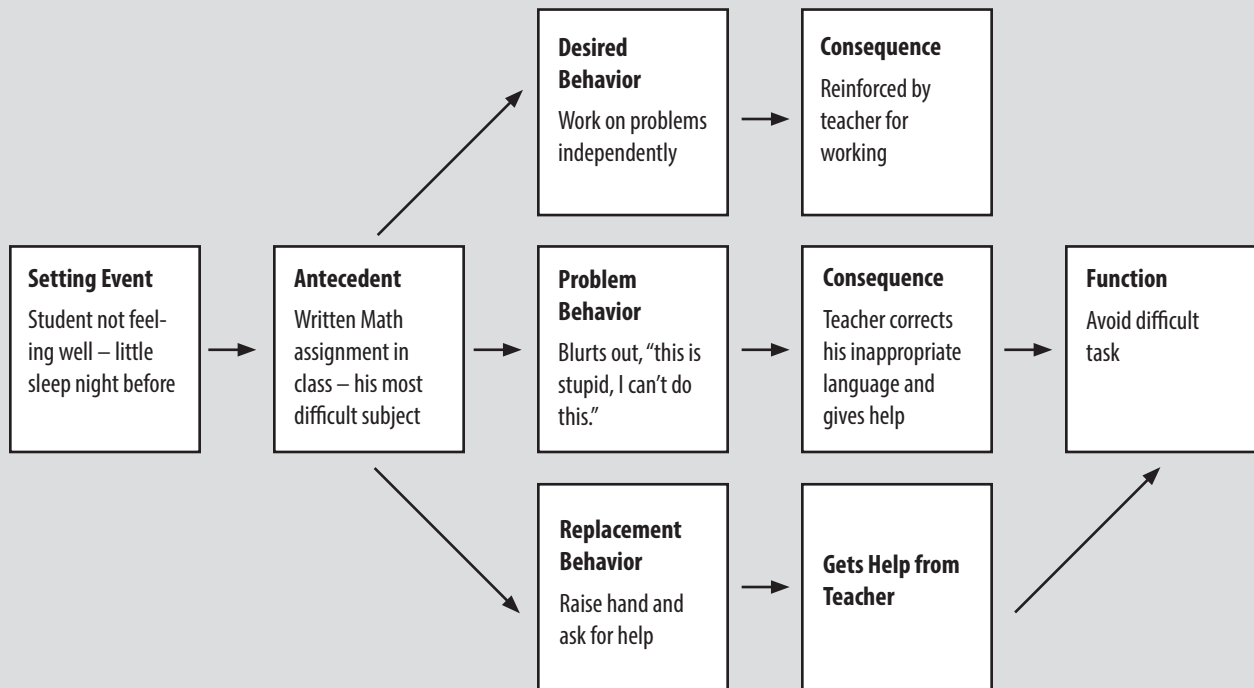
**Setting Event**
Student not feeling well – little sleep night before

**Antecedent**
Written Math assignment in class – his most difficult subject

**Desired Behavior**
Work on problems independently

**Consequence**
Reinforced by teacher for working

**Problem Behavior**
Blurts out, "this is stupid, I can't do this."

**Consequence**
Teacher corrects his inappropriate language and gives help

**Function**
Avoid difficult task

**Replacement Behavior**
Raise hand and ask for help

**Gets Help from Teacher**